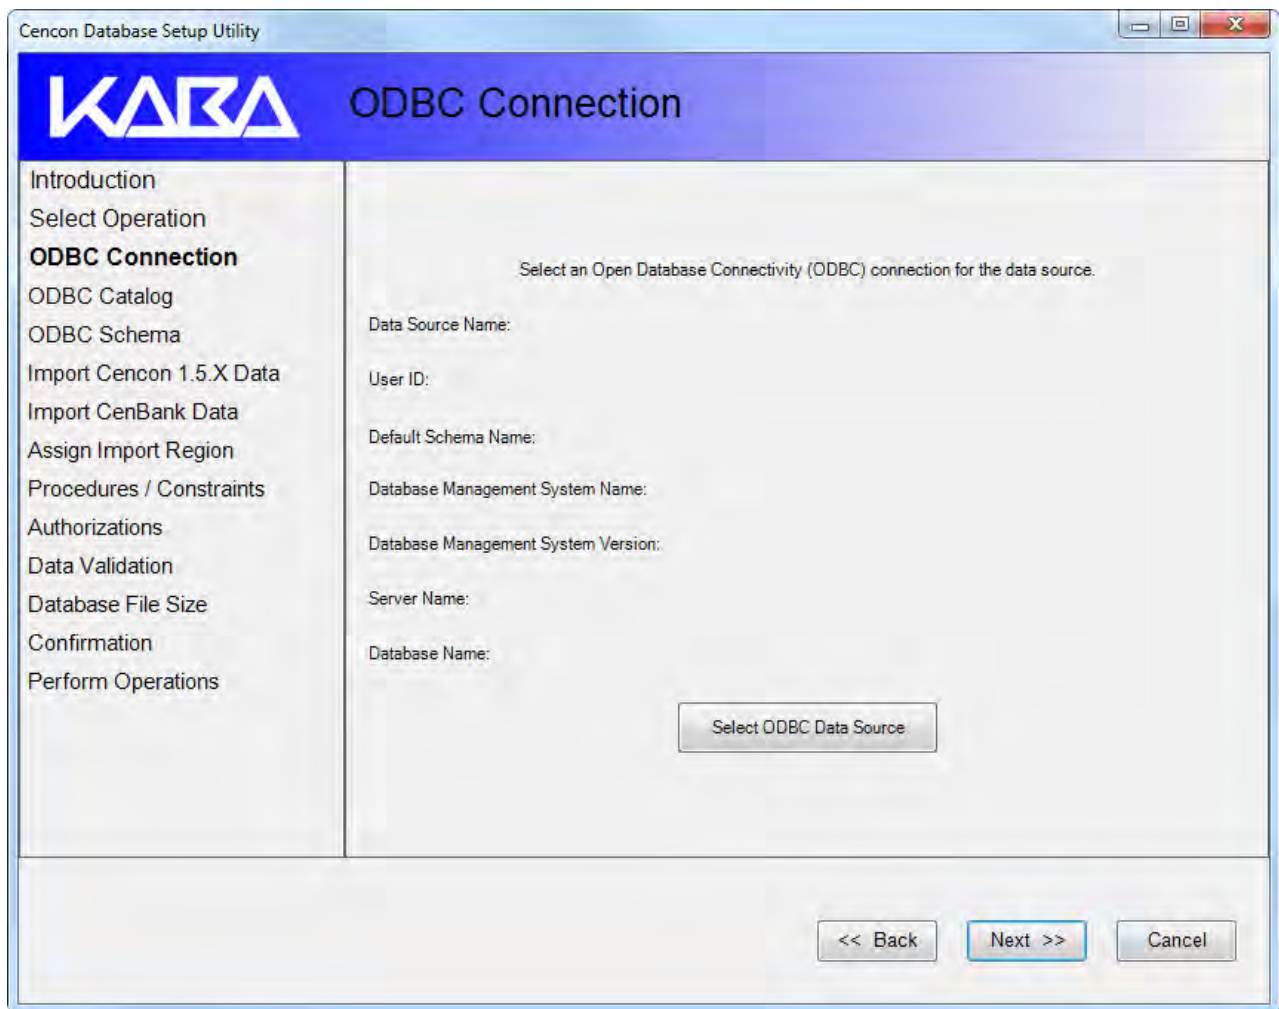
Cencon Database Setup Utility

KABA

ODBC Connection

Introduction
Select Operation
ODBC Connection
ODBC Catalog
ODBC Schema
Import Cencon 1.5.X Data
Import CenBank Data
Assign Import Region
Procedures / Constraints
Authorizations
Data Validation
Database File Size
Confirmation
Perform Operations

Select an Open Database Connectivity (ODBC) connection for the data source.

Data Source Name:

User ID:

Default Schema Name:

Database Management System Name:

Database Management System Version:

Server Name:

Database Name:

Select ODBC Data Source

<< Back

Next >>

Cancel